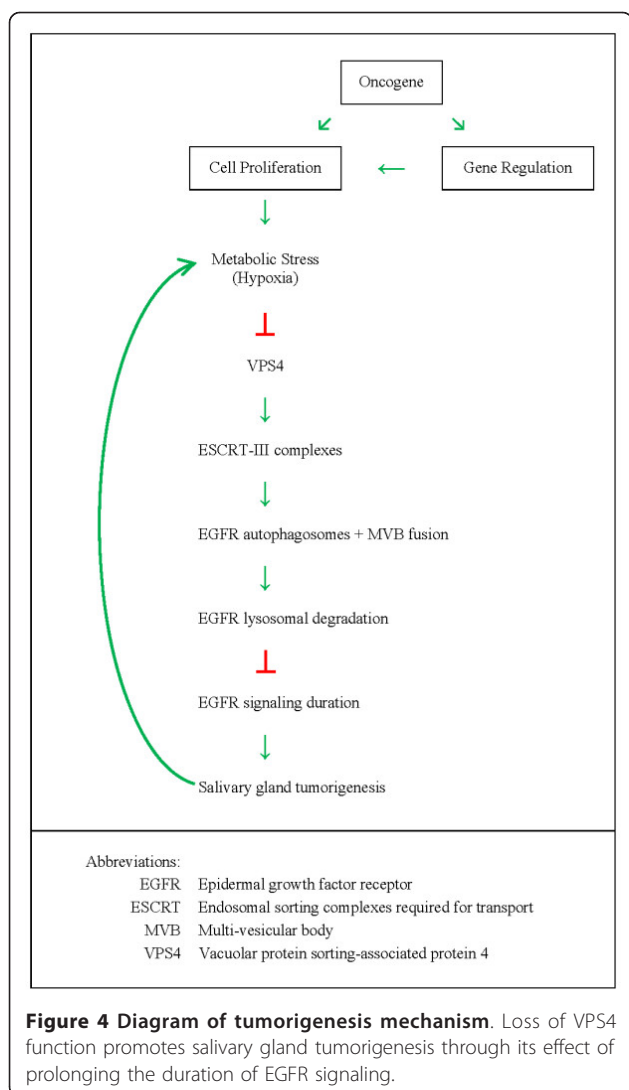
Oncogene

Cell Proliferation

Gene Regulation

Metabolic Stress (Hypoxia)

VPS4

ESCRT-III complexes

EGFR autophagosomes + MVB fusion

EGFR lysosomal degradation

EGFR signaling duration

Salivary gland tumorigenesis

Abbreviations:

| | |
|---|---|
| EGFR | Epidermal growth factor receptor |
| ESCRT | Endosomal sorting complexes required for transport |
| MVB | Multi-vesicular body |
| VPS4 | Vacuolar protein sorting-associated protein 4 |

**Figure 4 Diagram of tumorigenesis mechanism**. Loss of VPS4 function promotes salivary gland tumorigenesis through its effect of prolonging the duration of EGFR signaling.